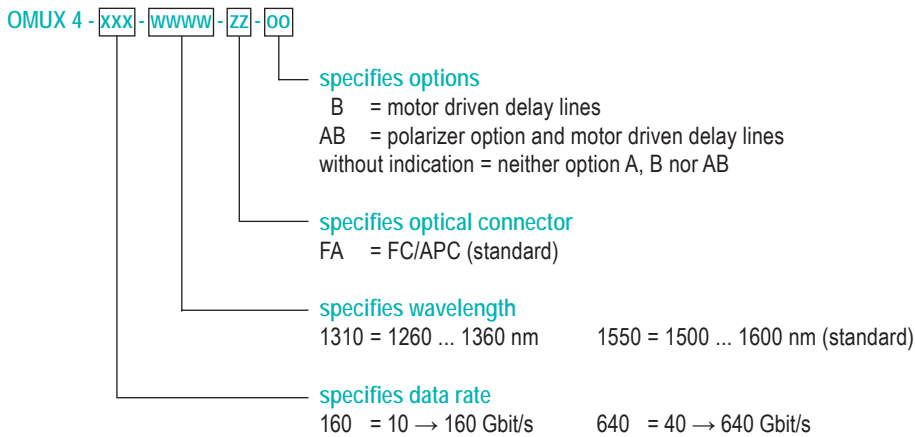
OMUX 4 - xxx - wwww - zz - oo

specifies options
B = motor driven delay lines
AB = polarizer option and motor driven delay lines
without indication = neither option A, B nor AB

specifies optical connector
FA = FC/APC (standard)

specifies wavelength
1310 = 1260 ... 1360 nm 1550 = 1500 ... 1600 nm (standard)

specifies data rate
160 = 10 → 160 Gbit/s 640 = 40 → 640 Gbit/s